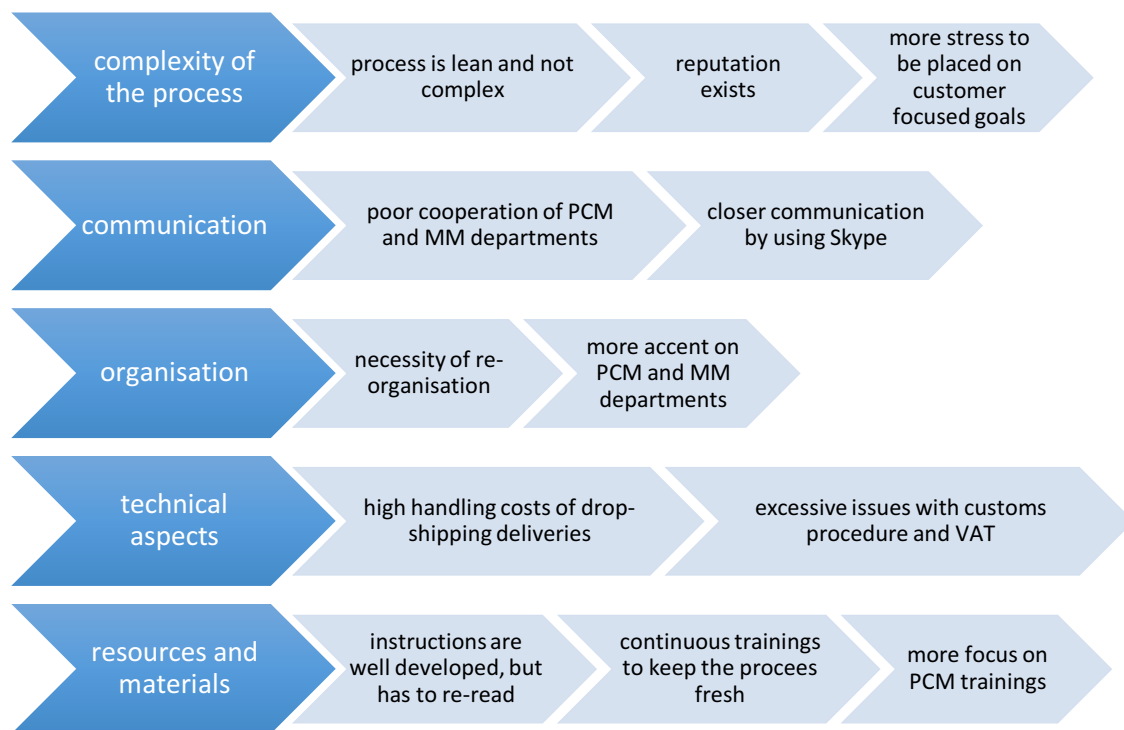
complexity of the process

process is lean and not complex

reputation exists

more stress to be placed on customer focused goals

communication

poor cooperation of PCM and MM departments

closer communication by using Skype

organisation

necessity of re-organisation

more accent on PCM and MM departments

technical aspects

high handling costs of drop-shipping deliveries

excessive issues with customs procedure and VAT

resources and materials

instructions are well developed, but has to re-read

continuous trainings to keep the procees fresh

more focus on PCM trainings